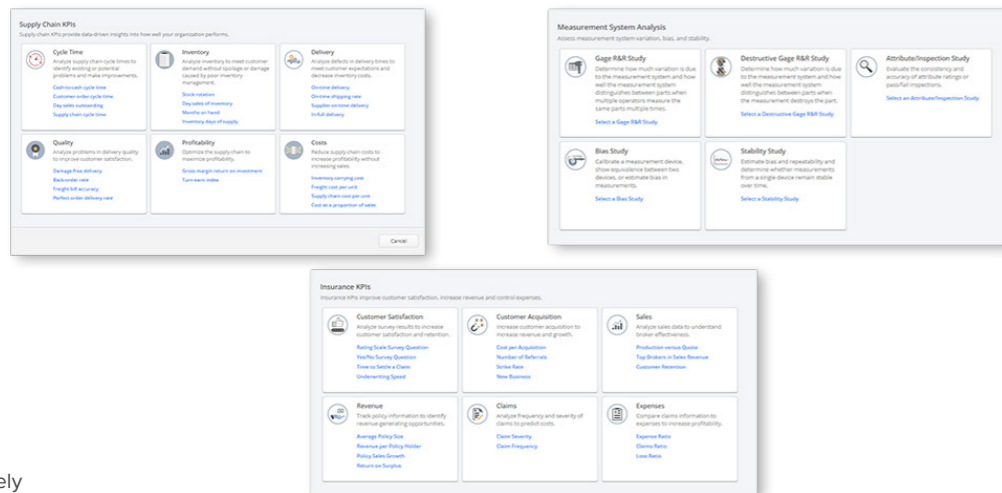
Supply Chain KPIs
Supply chain KPIs provide data-driven insights into how well your organization performs.

Cycle Time
Analyze supply chain cycle times to identify existing or potential problems and make improvements.
Cash-to-cash cycle time
Customer order cycle time
Day sales outstanding
Supply chain cycle time

Inventory
Analyze inventory to meet customer demand without spoilage or damage caused by poor inventory management.
Stock rotation
Day sales of inventory
Months on hand
Inventory days of supply

Delivery
Analyze defects in delivery times to meet customer expectations and decrease inventory costs.
On-time delivery
On-time shipping rate
Supplier on-time delivery
In-full delivery

Quality
Analyze problems in delivery quality to improve customer satisfaction.
Damage-free delivery
Back-order rate
Freight bill accuracy
Perfect order delivery rate

Profitability
Optimize the supply chain to maximize profitability.
Gross margin return on investment
Turn-earn index

Costs
Reduce supply chain costs to increase profitability without increasing sales.
Inventory carrying cost
Freight cost per unit
Supply chain cost per unit
Cost as a proportion of sales

Cancel

Measurement System Analysis
Assess measurement system variation, bias, and stability.

Gage R&R Study
Determine how much variation is due to the measurement system and how well the measurement system distinguishes between parts when multiple operators measure the same parts multiple times.
Select a Gage R&R Study

Destructive Gage R&R Study
Determine how much variation is due to the measurement system and how well the measurement system distinguishes between parts when the measurement destroys the part.
Select a Destructive Gage R&R Study

Attribute/Inspection Study
Evaluate the consistency and accuracy of attribute ratings or pass/fail inspections.
Select an Attribute/Inspection Study

Bias Study
Calibrate a measurement device, show equivalence between two devices, or estimate bias in measurements.
Select a Bias Study

Stability Study
Estimate bias and repeatability and determine whether measurements from a single device remain stable over time.
Select a Stability Study

Insurance KPIs
Insurance KPIs improve customer satisfaction, increase revenue and control expenses.

Customer Satisfaction
Analyze survey results to increase customer satisfaction and retention.
Rating Scale Survey Question
Yes/No Survey Question
Time to Settle a Claim
Underwriting Speed

Customer Acquisition
Increase customer acquisition to increase revenue and growth.
Cost per Acquisition
Number of Referrals
Strike Rate
New Business

Sales
Analyze sales data to understand broker effectiveness.
Production versus Quota
Top Brokers in Sales Revenue
Customer Retention

Revenue
Track policy information to identify revenue generating opportunities.
Average Policy Size
Revenue per Policy Holder
Policy Sales Growth
Return on Surplus

Claims
Analyze frequency and severity of claims to predict costs.
Claim Severity
Claim Frequency

Expenses
Compare claims information to expenses to increase profitability.
Expense Ratio
Claims Ratio
Loss Ratio

ely